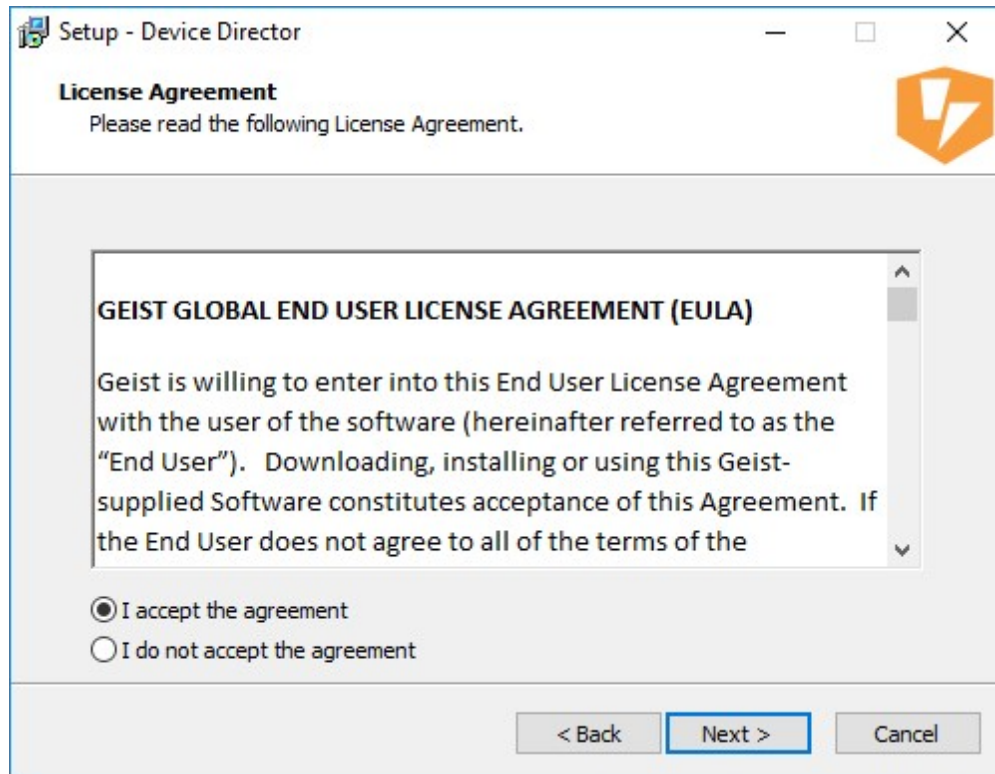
Setup - Device Director

License Agreement
Please read the following License Agreement.

GEIST GLOBAL END USER LICENSE AGREEMENT (EULA)

Geist is willing to enter into this End User License Agreement with the user of the software (hereinafter referred to as the "End User"). Downloading, installing or using this Geist-supplied Software constitutes acceptance of this Agreement. If the End User does not agree to all of the terms of the

I accept the agreement
I do not accept the agreement

< Back
Next >
Cancel